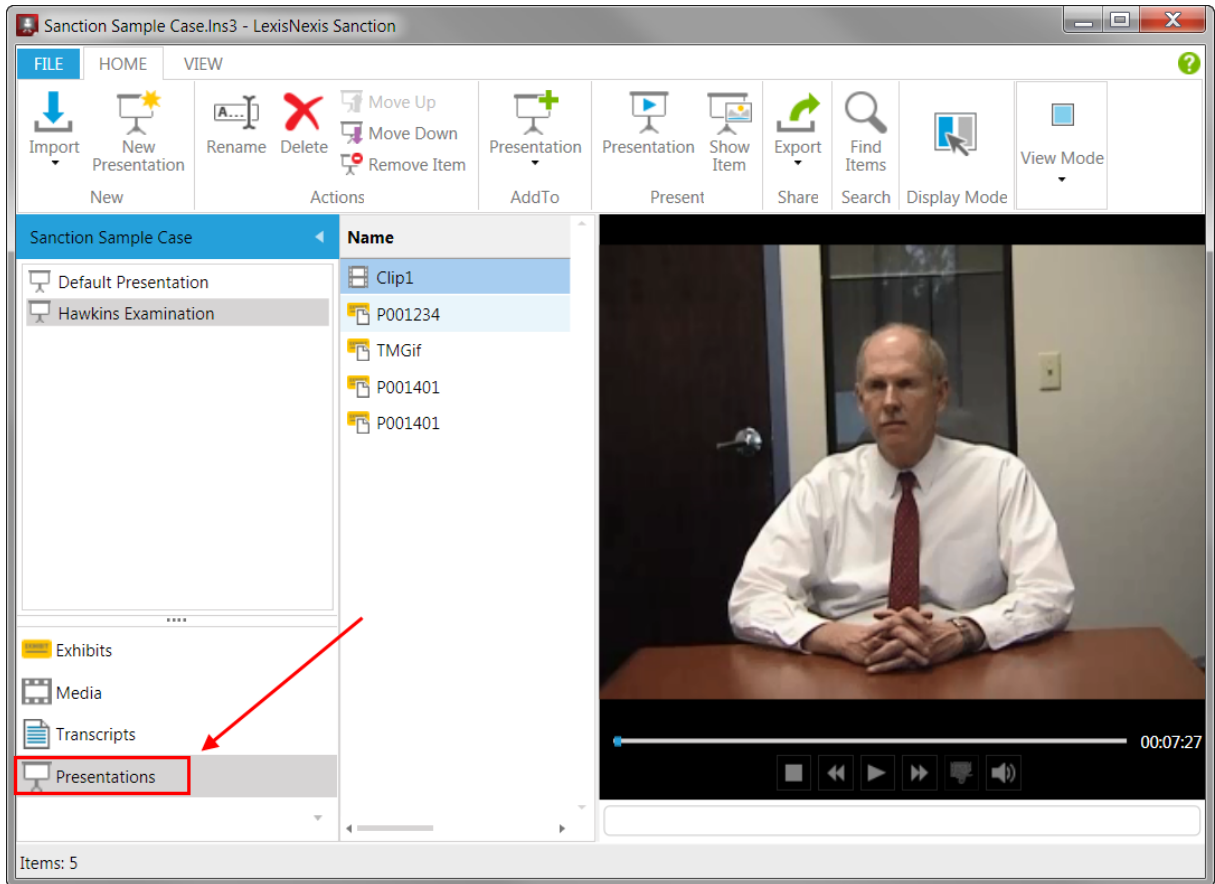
Sanction Sample Case.lns3 - LexisNexis Sanction

FILE HOME VIEW

Import
New Presentation
New

Rename Delete
Move Up
Move Down
Remove Item
Actions

Presentation
AddTo

Presentation Show Item
Present

Export
Share

Find Items
Search

Display Mode

View Mode

Sanction Sample Case

Default Presentation
Hawkins Examination

Exhibits
Media
Transcripts
Presentations

Name
Clip1
P001234
TMGif
P001401
P001401

00:07:27

Items: 5